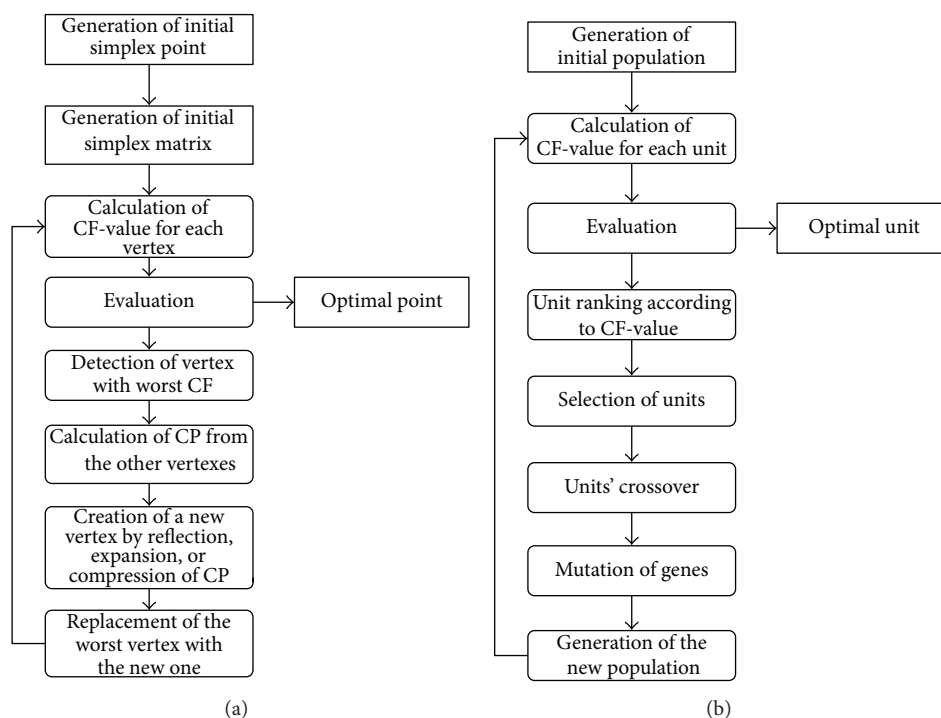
Generation of initial simplex point

Generation of initial simplex matrix

Calculation of CF-value for each vertex

Evaluation

Optimal point

Detection of vertex with worst CF

Calculation of CP from the other vertexes

Creation of a new vertex by reflection, expansion, or compression of CP

Replacement of the worst vertex with the new one

(a)

Generation of initial population

Calculation of CF-value for each unit

Evaluation

Optimal unit

Unit ranking according to CF-value

Selection of units

Units' crossover

Mutation of genes

Generation of the new population

(b)